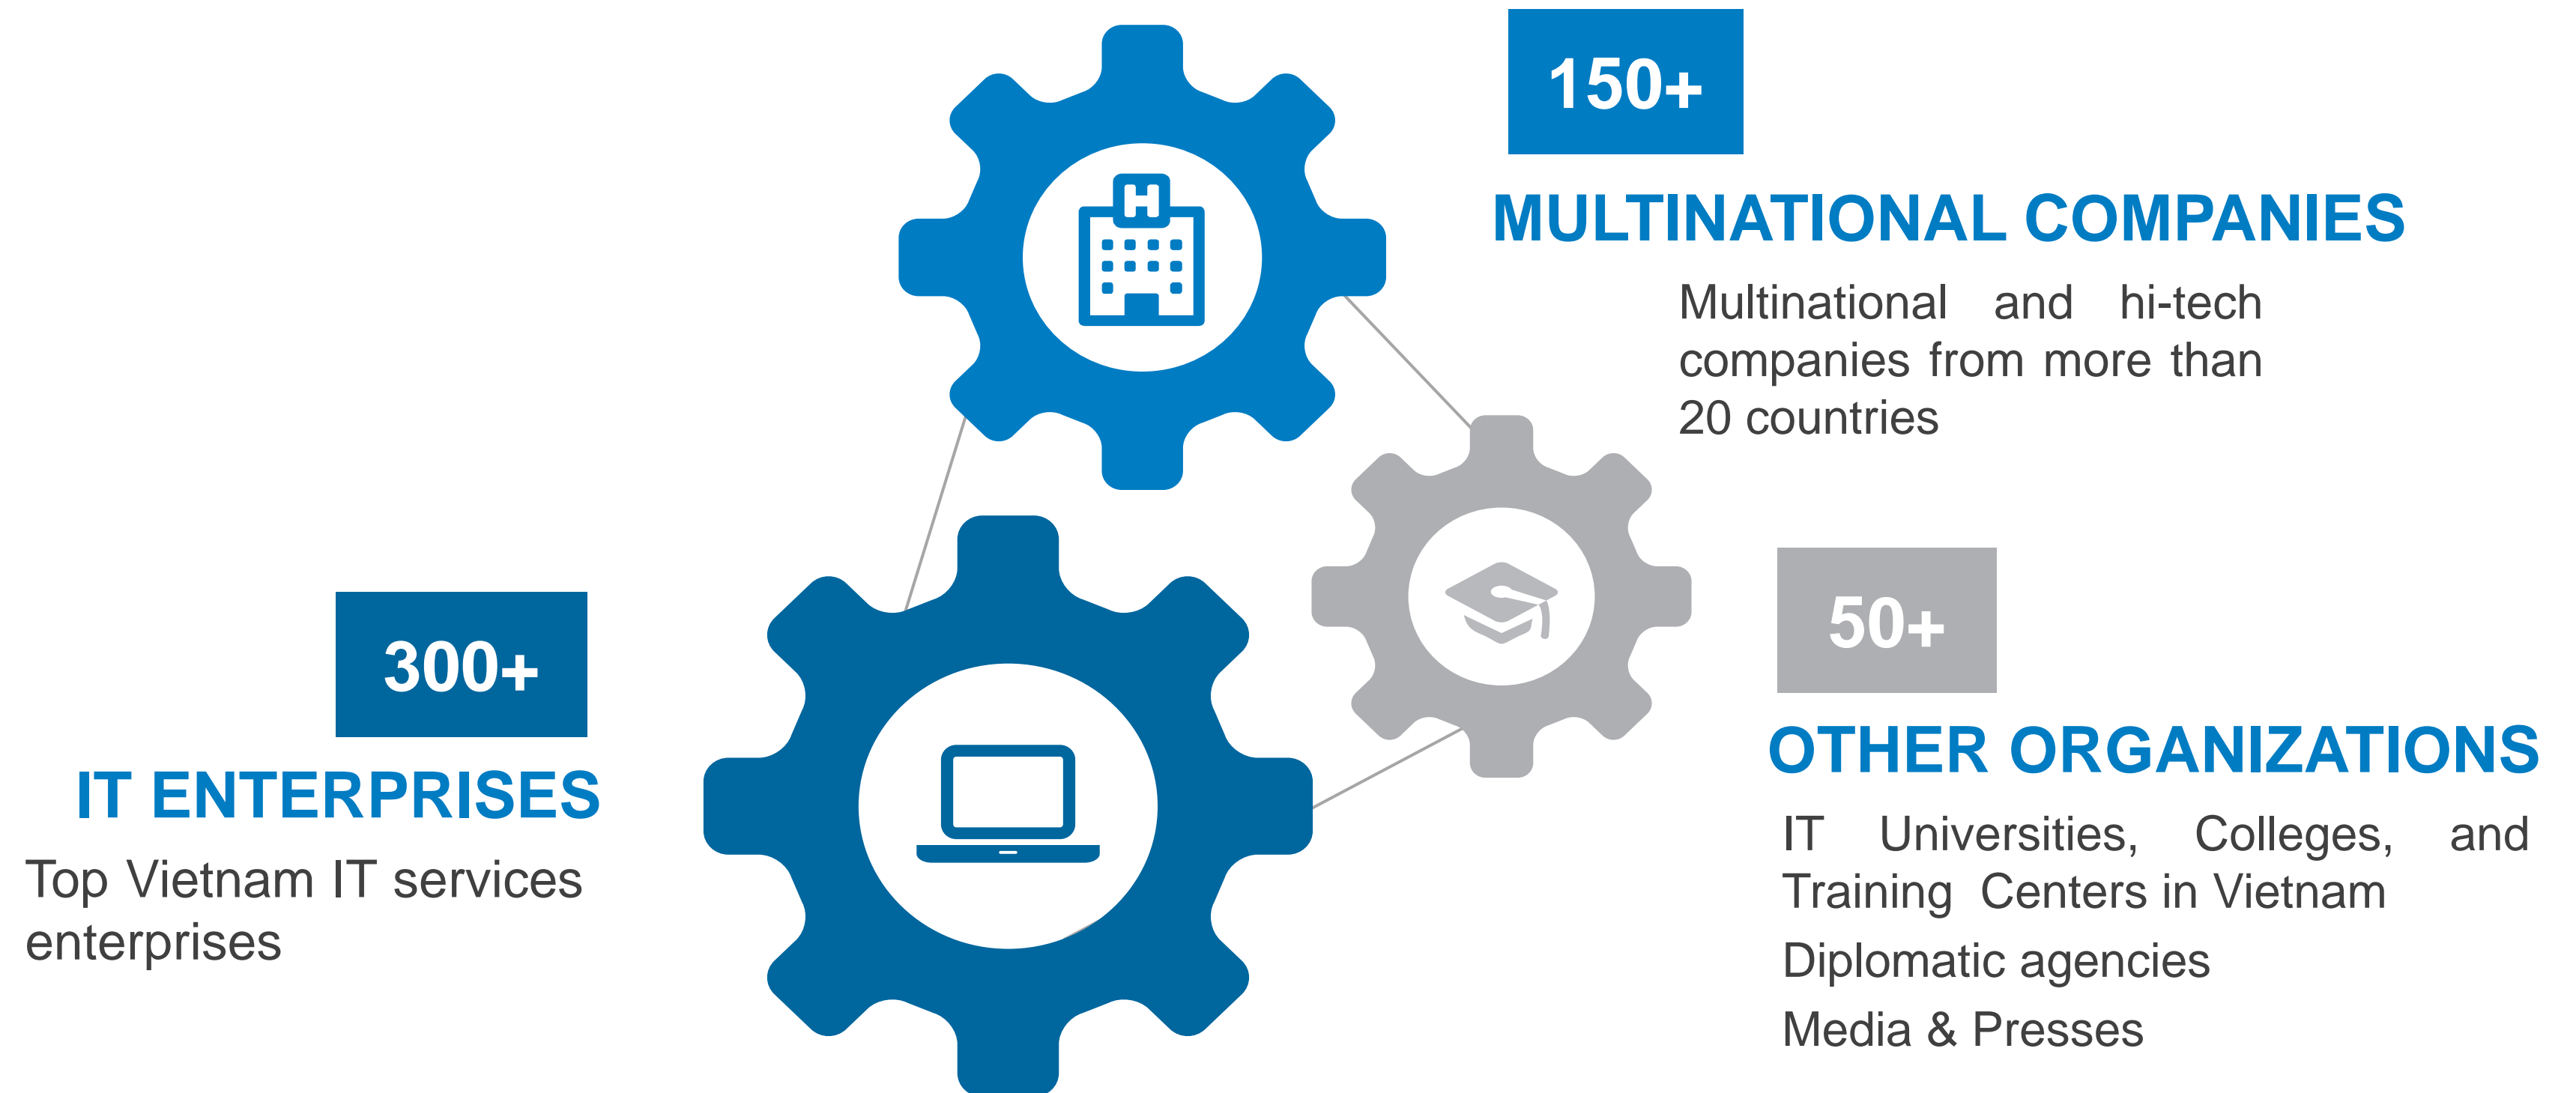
150+

MULTINATIONAL COMPANIES

Multinational and hi-tech companies from more than 20 countries

300+

IT ENTERPRISES

Top Vietnam IT services enterprises

50+

OTHER ORGANIZATIONS

IT Universities, Colleges, and Training Centers in Vietnam

Diplomatic agencies

Media & Presses